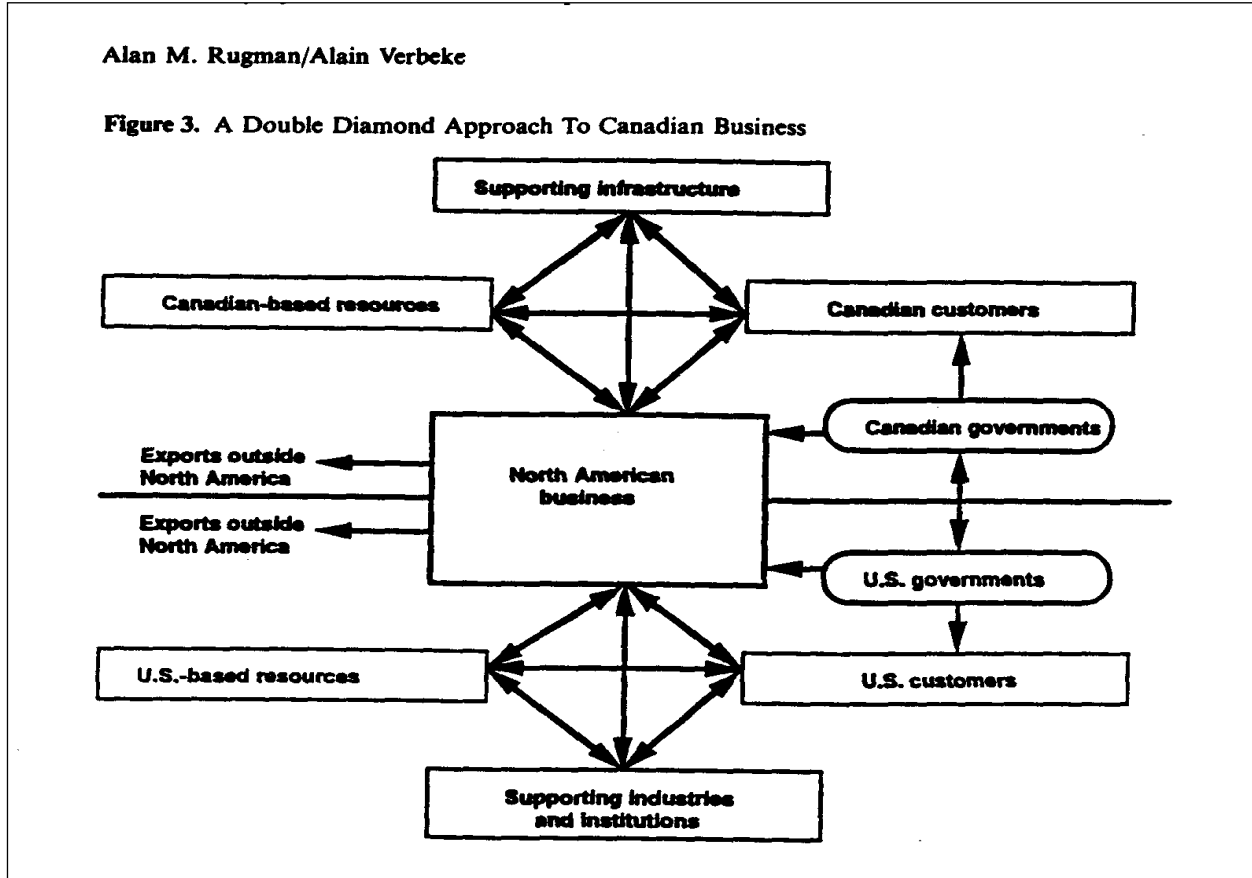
Alan M. Rugman/Alain Verbeke

Figure 3. A Double Diamond Approach To Canadian Business

Supporting infrastructure

Canadian-based resources

Canadian customers

Canadian governments

Exports outside North America

North American business

Exports outside North America

U.S. governments

U.S.-based resources

U.S. customers

Supporting industries and institutions